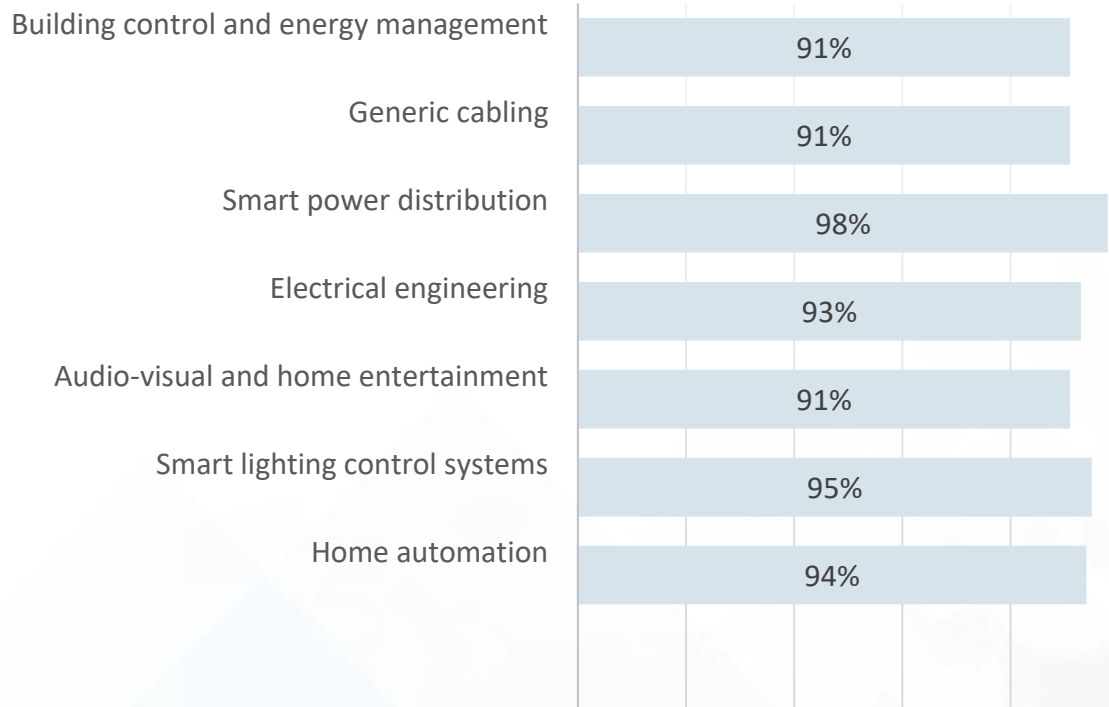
| Category | Value |
|---|---|
| Building control and energy management | 91% |
| Generic cabling | 91% |
| Smart power distribution | 98% |
| Electrical engineering | 93% |
| Audio-visual and home entertainment | 91% |
| Smart lighting control systems | 95% |
| Home automation | 94% |